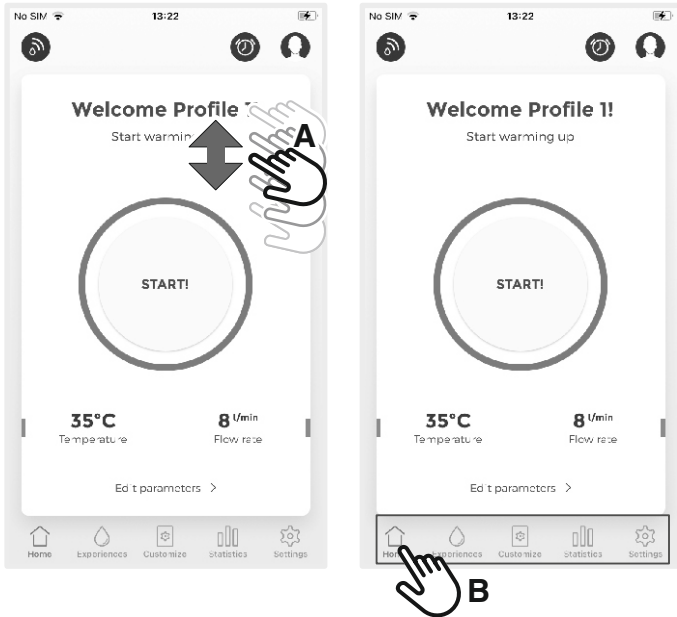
No SIM 13:22

Welcome Profile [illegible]

Start warmin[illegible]

A

START!

35°C
Temperature

8 l/min
Flow rate

Edit parameters >

Home Experiences Customize Statistics Settings

No SIM 13:22

Welcome Profile 1!

Start warming up

START!

35°C
Temperature

8 l/min
Flow rate

Edit parameters >

Hom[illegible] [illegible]xperiences Customize Statistics Settings

B